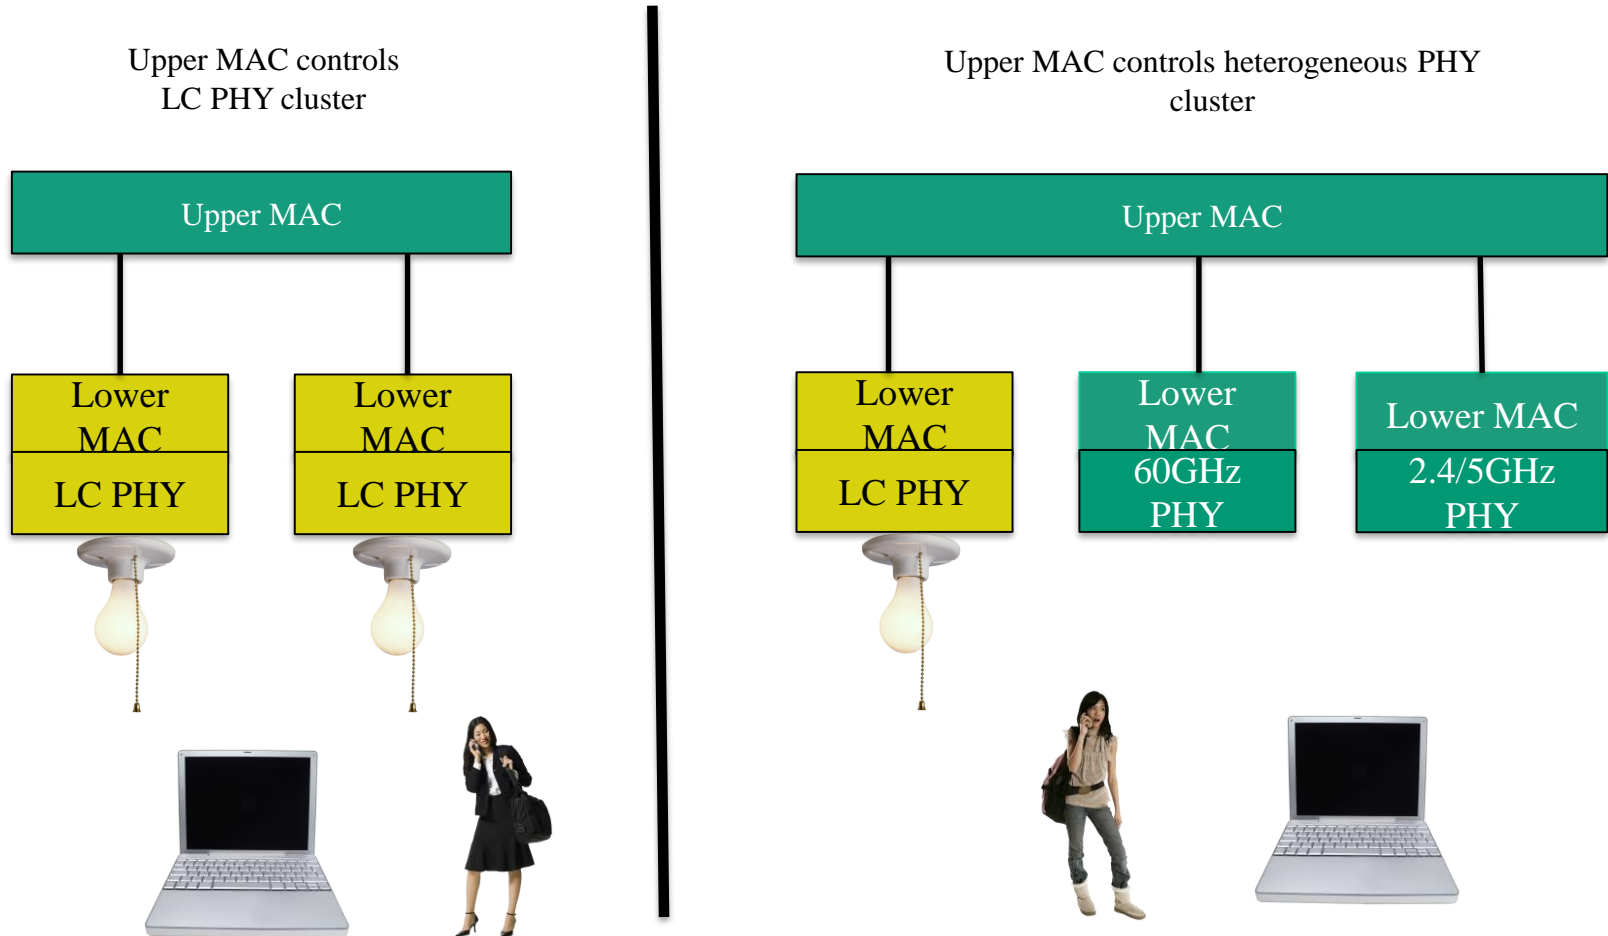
Upper MAC controls LC PHY cluster

Upper MAC

Lower MAC

LC PHY

Lower MAC

LC PHY

Upper MAC controls heterogeneous PHY cluster

Upper MAC

Lower MAC

LC PHY

Lower MAC

60GHz PHY

Lower MAC

2.4/5GHz PHY